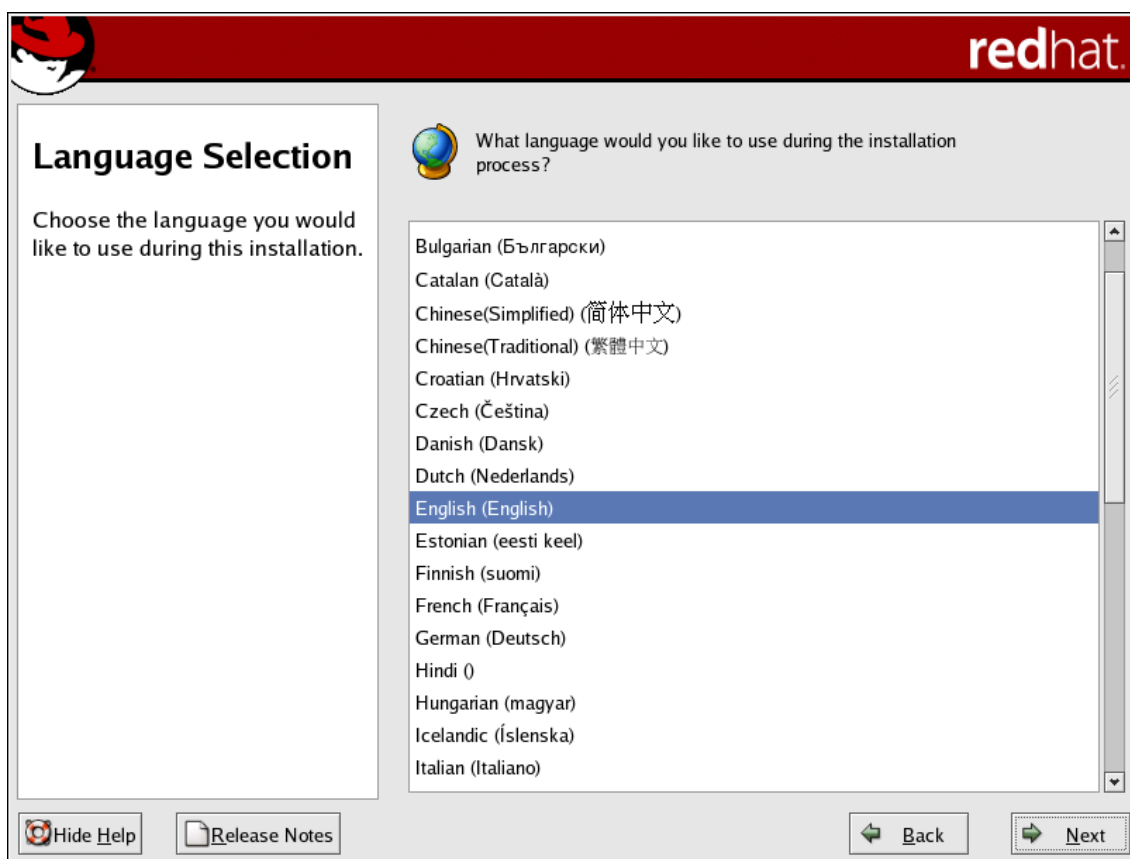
redhat.

Language Selection

Choose the language you would like to use during this installation.

What language would you like to use during the installation process?

Bulgarian (Български)
Catalan (Català)
Chinese(Simplified) (简体中文)
Chinese(Traditional) (繁體中文)
Croatian (Hrvatski)
Czech (Čeština)
Danish (Dansk)
Dutch (Nederlands)
English (English)
Estonian (eesti keel)
Finnish (suomi)
French (Français)
German (Deutsch)
Hindi ()
Hungarian (magyar)
Icelandic (Íslenska)
Italian (Italiano)

Hide Help
Release Notes
Back
Next